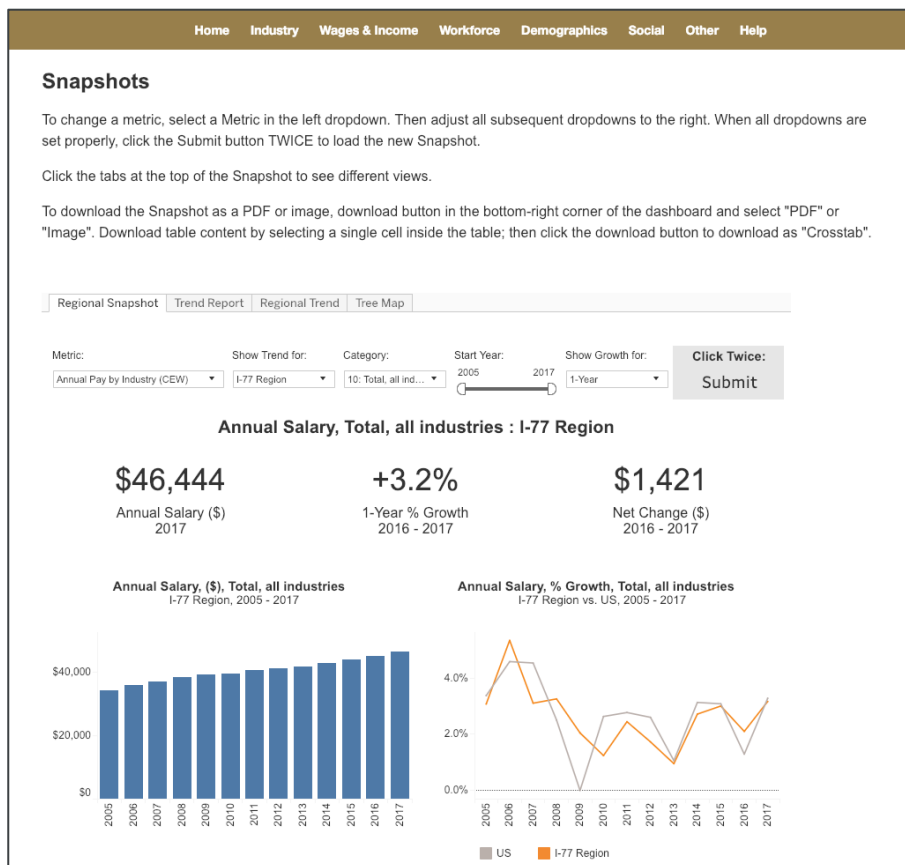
Home Industry Wages & Income Workforce Demographics Social Other Help

Snapshots

To change a metric, select a Metric in the left dropdown. Then adjust all subsequent dropdowns to the right. When all dropdowns are set properly, click the Submit button TWICE to load the new Snapshot.

Click the tabs at the top of the Snapshot to see different views.

To download the Snapshot as a PDF or image, download button in the bottom-right corner of the dashboard and select "PDF" or "Image". Download table content by selecting a single cell inside the table; then click the download button to download as "Crosstab".

Regional Snapshot | Trend Report | Regional Trend | Tree Map

Metric: Annual Pay by Industry (CEW)
Show Trend for: I-77 Region
Category: 10: Total, all ind...
Start Year: 2005 2017
Show Growth for: 1-Year
Click Twice: Submit

Annual Salary, Total, all industries : I-77 Region

$46,444
Annual Salary ($)
2017

+3.2%
1-Year % Growth
2016 - 2017

$1,421
Net Change ($)
2016 - 2017

Annual Salary, ($), Total, all industries
I-77 Region, 2005 - 2017

$40,000
$20,000
$0
2005 2006 2007 2008 2009 2010 2011 2012 2013 2014 2015 2016 2017

Annual Salary, % Growth, Total, all industries
I-77 Region vs. US, 2005 - 2017

4.0%
2.0%
0.0%
2005 2006 2007 2008 2009 2010 2011 2012 2013 2014 2015 2016 2017

US I-77 Region